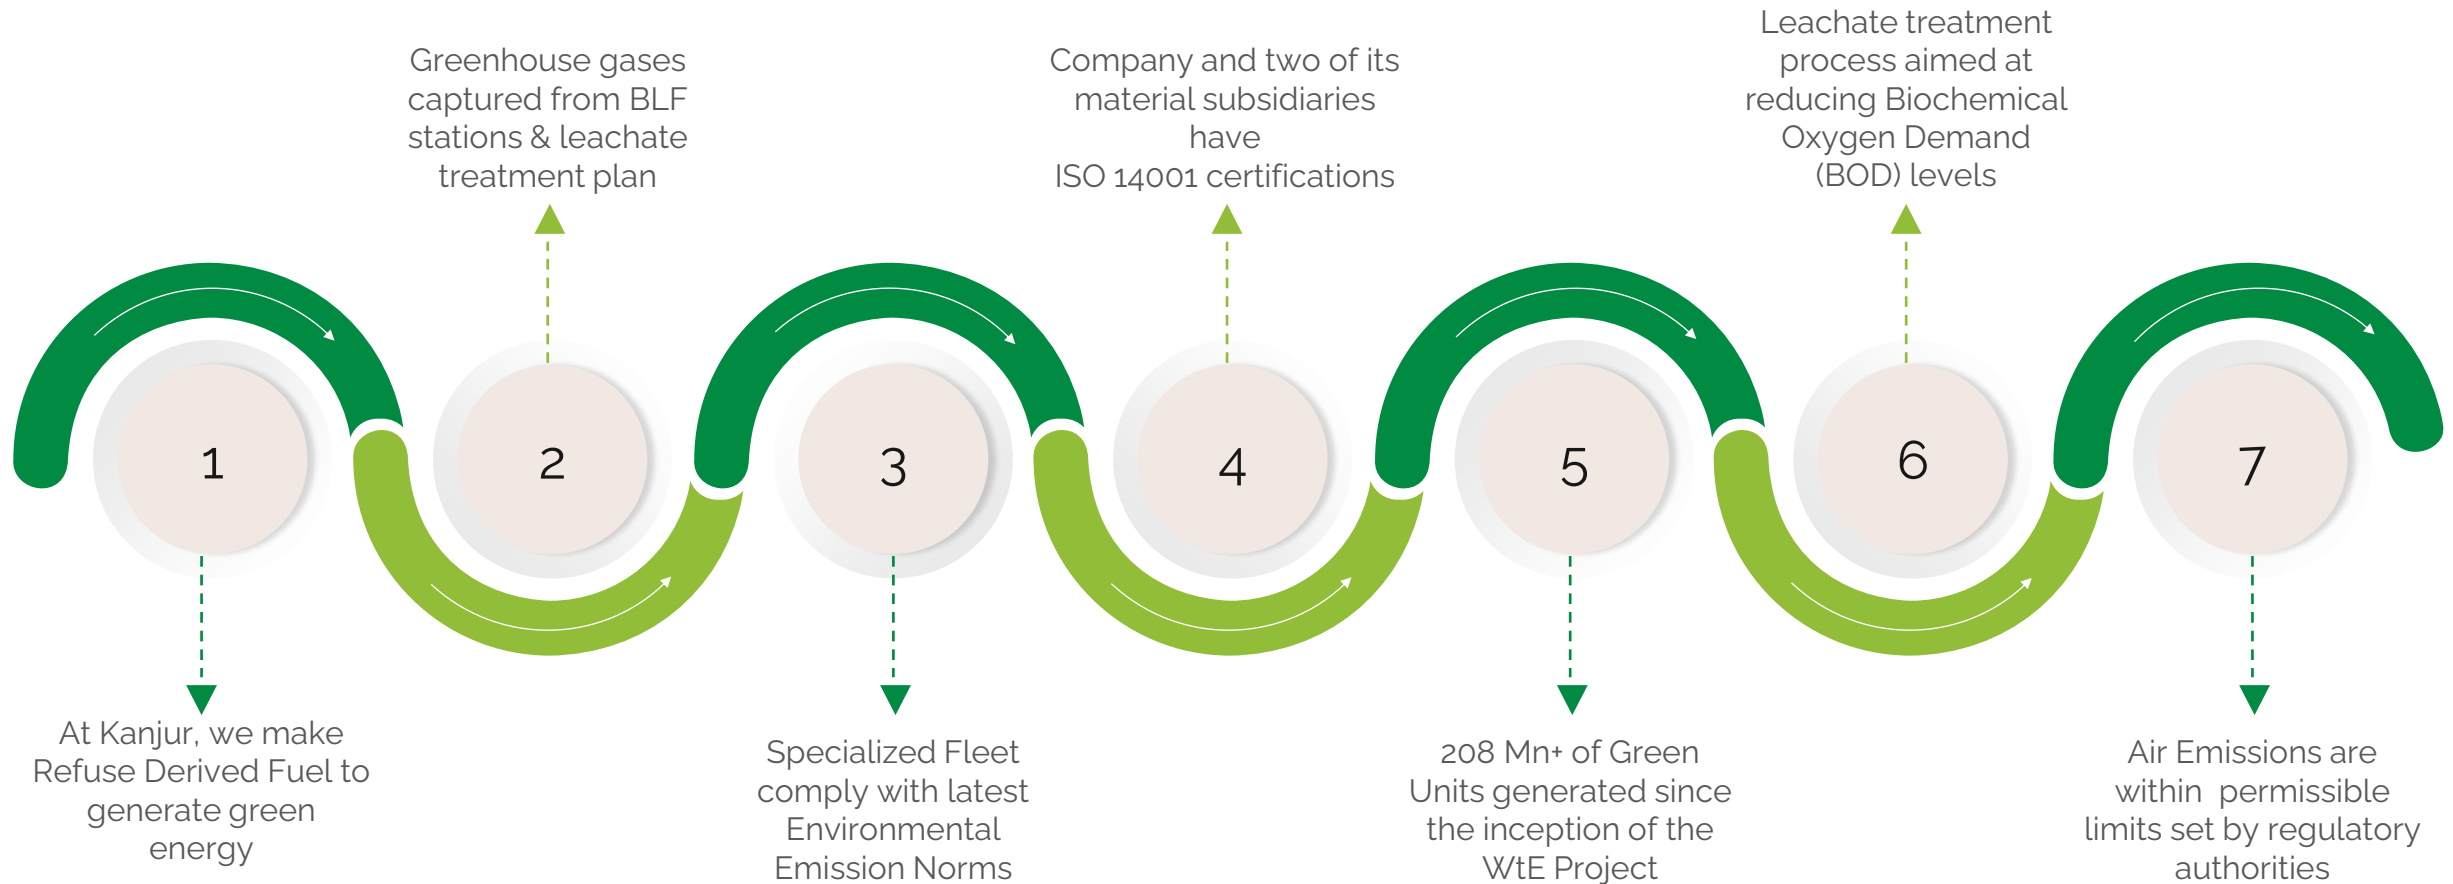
Greenhouse gases captured from BLF stations & leachate treatment plan

Company and two of its material subsidiaries have ISO 14001 certifications

Leachate treatment process aimed at reducing Biochemical Oxygen Demand (BOD) levels

1

2

3

4

5

6

7

At Kanjur, we make Refuse Derived Fuel to generate green energy

Specialized Fleet comply with latest Environmental Emission Norms

208 Mn+ of Green Units generated since the inception of the WtE Project

Air Emissions are within permissible limits set by regulatory authorities